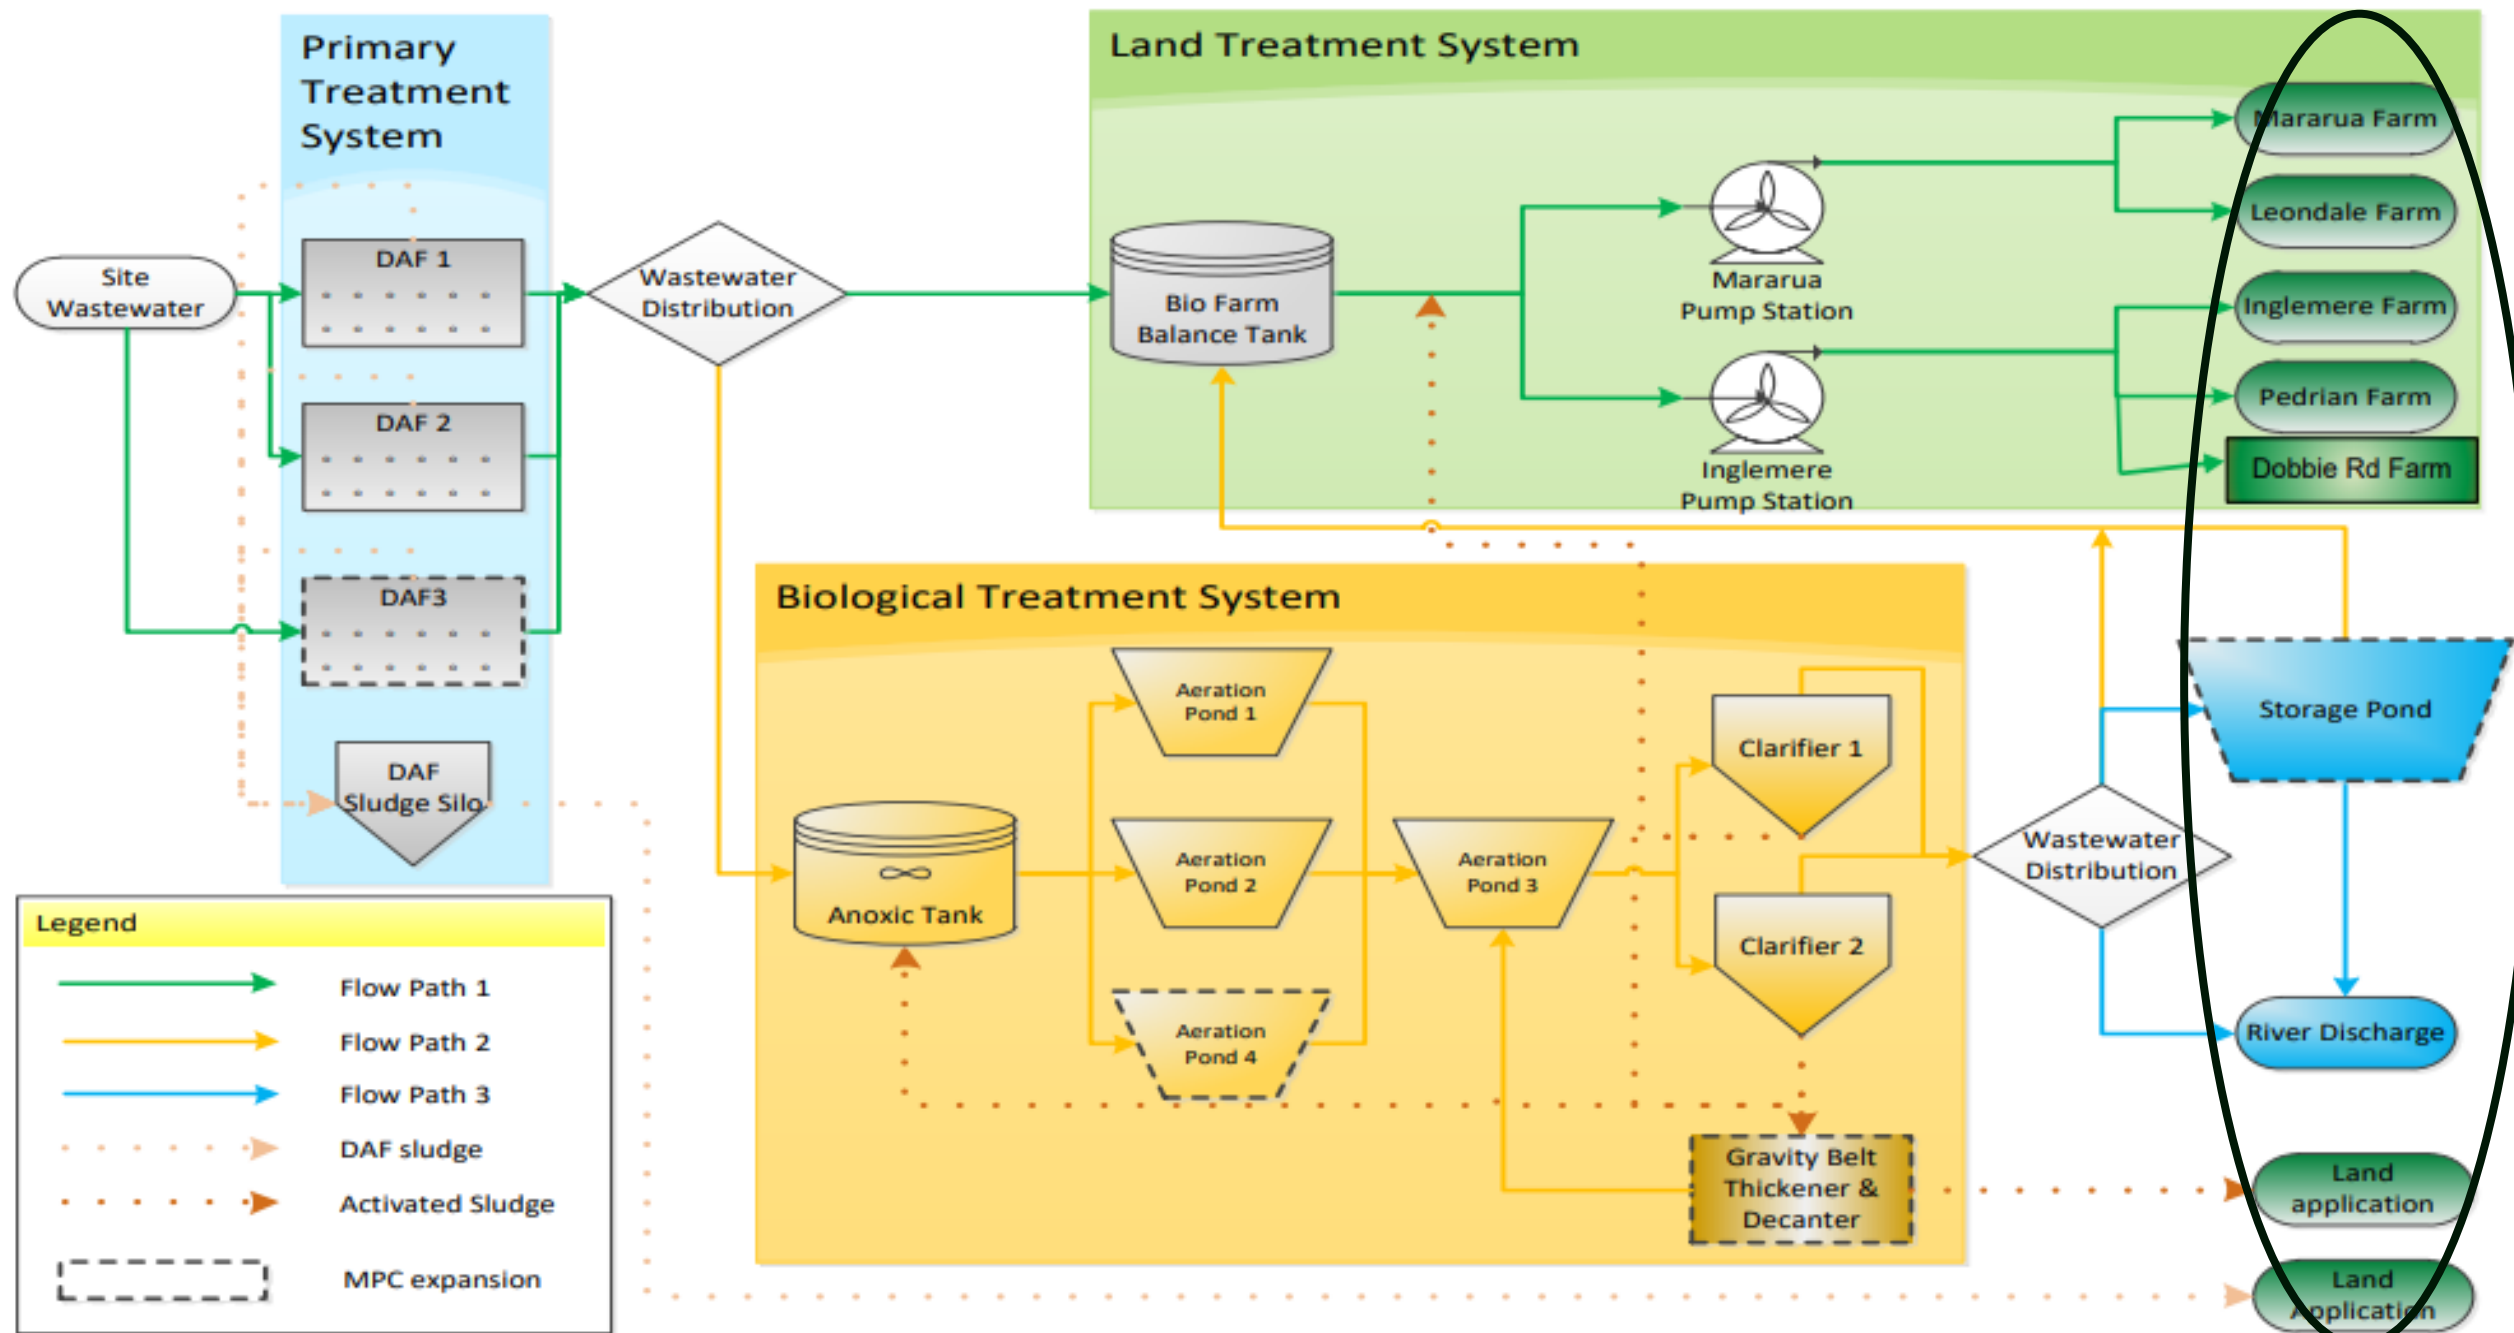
Primary Treatment System

Land Treatment System

Site Wastewater

DAF 1

DAF 2

DAF3

DAF Sludge Silo

Wastewater Distribution

Bio Farm Balance Tank

Mararua Pump Station

Inglemere Pump Station

Mararua Farm

Leondale Farm

Inglemere Farm

Pedrian Farm

Dobbie Rd Farm

Biological Treatment System

Anoxic Tank

Aeration Pond 1

Aeration Pond 2

Aeration Pond 4

Aeration Pond 3

Clarifier 1

Clarifier 2

Wastewater Distribution

Storage Pond

River Discharge

Gravity Belt Thickener & Decanter

Land application

Land application

Legend

Flow Path 1

Flow Path 2

Flow Path 3

DAF sludge

Activated Sludge

MPC expansion